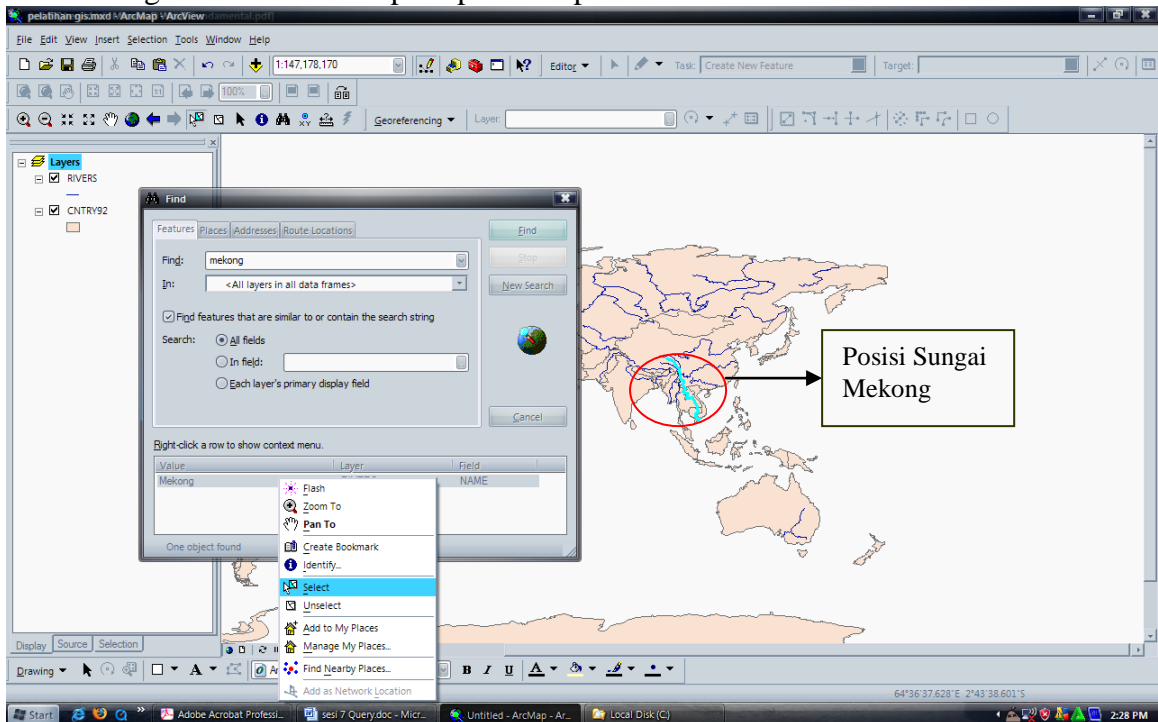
pelatihan gis.mxd - ArcMap - ArcView

File Edit View Insert Selection Tools Window Help

1:147,178,170

Editor ▾ Task: Create New Feature Target:

100%

Georeferencing ▾ Layer:

Layers
RIVERS
CNTRY92

Find

Features Places Addresses Route Locations

Find: mekong

In: <All layers in all data frames>

Find features that are similar to or contain the search string

Search: All fields
In field:
Each layer's primary display field

Find
Stop
New Search
Cancel

Right-click a row to show context menu.

| Value | Layer | Field |
|---|---|---|
| Mekong | | NAME |

One object found

Flash
Zoom To
Pan To
Create Bookmark
Identify...
Select
Unselect
Add to My Places
Manage My Places...
Find Nearby Places...
Add as Network Location

Posisi Sungai Mekong

Display Source Selection

Drawing ▾

64°36'37.628"E 2°43'38.601"S

Start Adobe Acrobat Professi... sesi 7 Query.doc - Micr... Untitled - ArcMap - Ar... Local Disk (C:) 2:28 PM